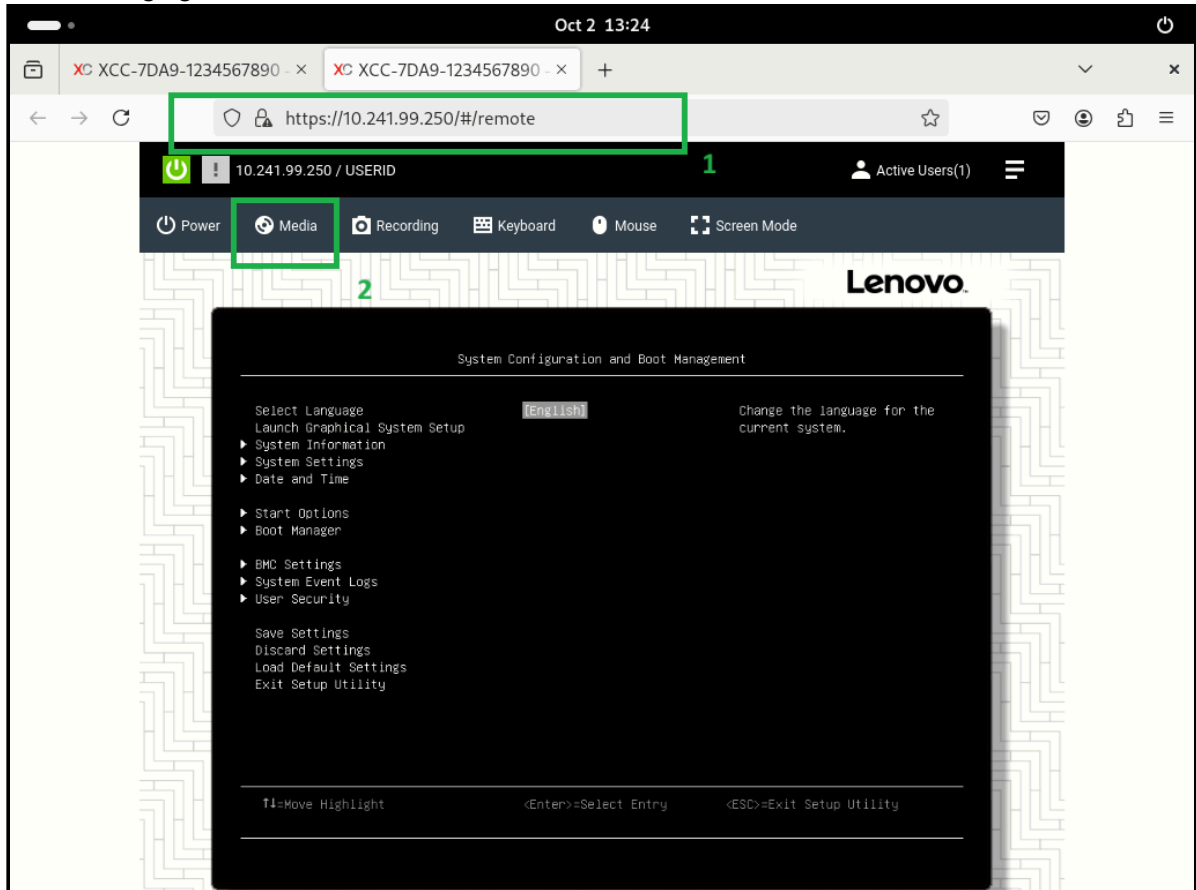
Oct 2 13:24

XC XCC-7DA9-1234567890 - ×
XC XCC-7DA9-1234567890 - ×
+

https://10.241.99.250/#/remote

1

10.241.99.250 / USERID

Active Users(1)

Power
Media
Recording
Keyboard
Mouse
Screen Mode

2

Lenovo.

System Configuration and Boot Management

Select Language
Launch Graphical System Setup
▶ System Information
▶ System Settings
▶ Date and Time

▶ Start Options
▶ Boot Manager

▶ BMC Settings
▶ System Event Logs
▶ User Security

Save Settings
Discard Settings
Load Default Settings
Exit Setup Utility

[English]

Change the language for the current system.

↑↓=Move Highlight
<Enter>=Select Entry
<ESC>=Exit Setup Utility